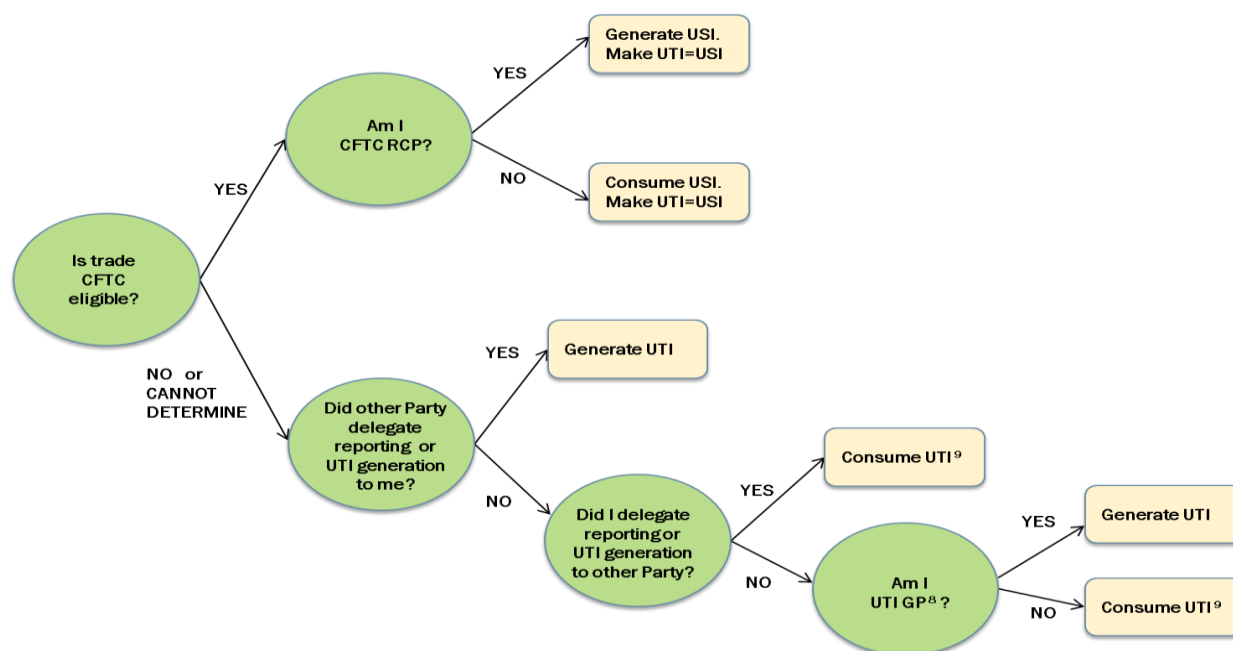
Is trade CFTC eligible?

YES

Am I CFTC RCP?

YES

Generate USI. Make UTI=USI

NO

Consume USI. Make UTI=USI

NO or CANNOT DETERMINE

Did other Party delegate reporting or UTI generation to me?

YES

Generate UTI

NO

Did I delegate reporting or UTI generation to other Party?

YES

Consume UTI $^{9}$

NO

Am I UTI GP$^{8}$?

YES

Generate UTI

NO

Consume UTI $^{9}$